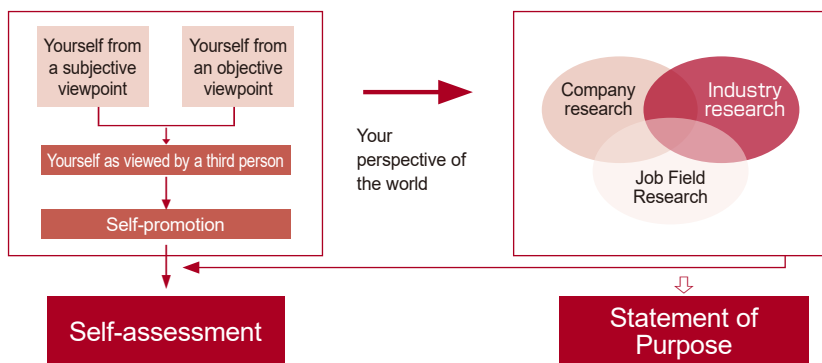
Yourself from a subjective viewpoint

Yourself from an objective viewpoint

Yourself as viewed by a third person

Self-promotion

Self-assessment

Your perspective of the world

Company research

Industry research

Job Field Research

Statement of Purpose